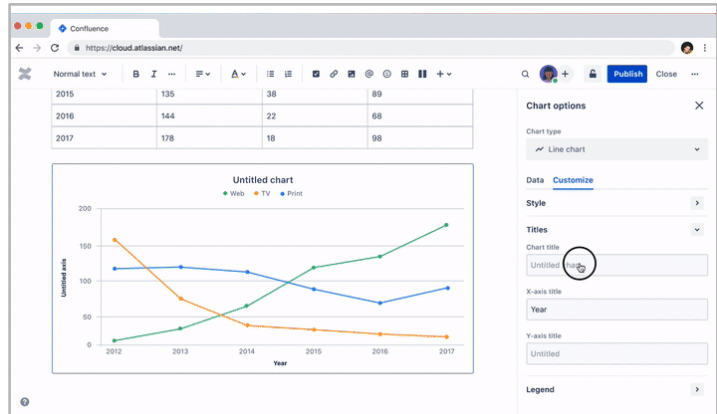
Confluence

https://cloud.atlassian.net/

Normal text

Publish Close

| 2015 | 135 | 38 | 89 |
|---|---|---|---|
| 2016 | 144 | 22 | 68 |
| 2017 | 178 | 18 | 98 |

Untitled chart

Web TV Print

200
150
100
50
0

Untitled axis

2012 2013 2014 2015 2016 2017

Year

Chart options

Chart type

Line chart

Data Customize

Style

Titles

Chart title

Untitled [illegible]

X-axis title

Year

Y-axis title

Untitled

Legend

?